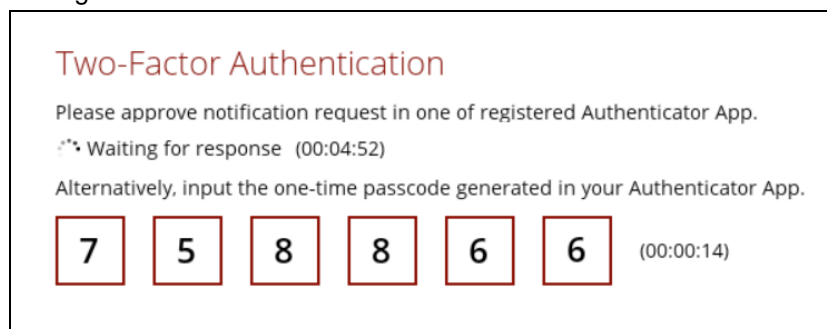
Two-Factor Authentication

Please approve notification request in one of registered Authenticator App.

Waiting for response (00:04:52)

Alternatively, input the one-time passcode generated in your Authenticator App.

7 5 8 8 6 6 (00:00:14)